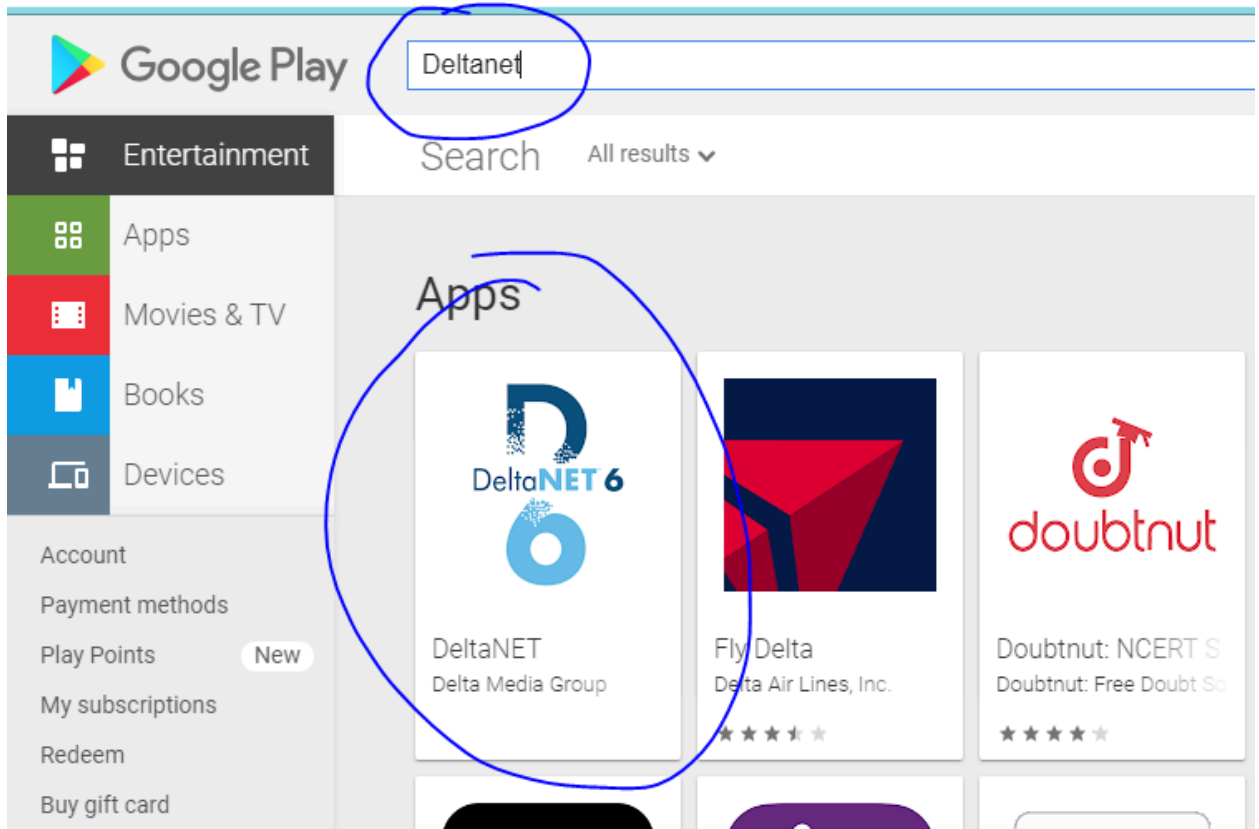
Google Play

Deltanet

Entertainment

Search

All results

Apps

Movies & TV

Books

Devices

Account

Payment methods

Play Points New

My subscriptions

Redeem

Buy gift card

Apps

DeltaNET 6

DeltaNET
Delta Media Group

Fly Delta
Delta Air Lines, Inc.

doubtnut

Doubtnut: NCERT S
Doubtnut: Free Doubt So